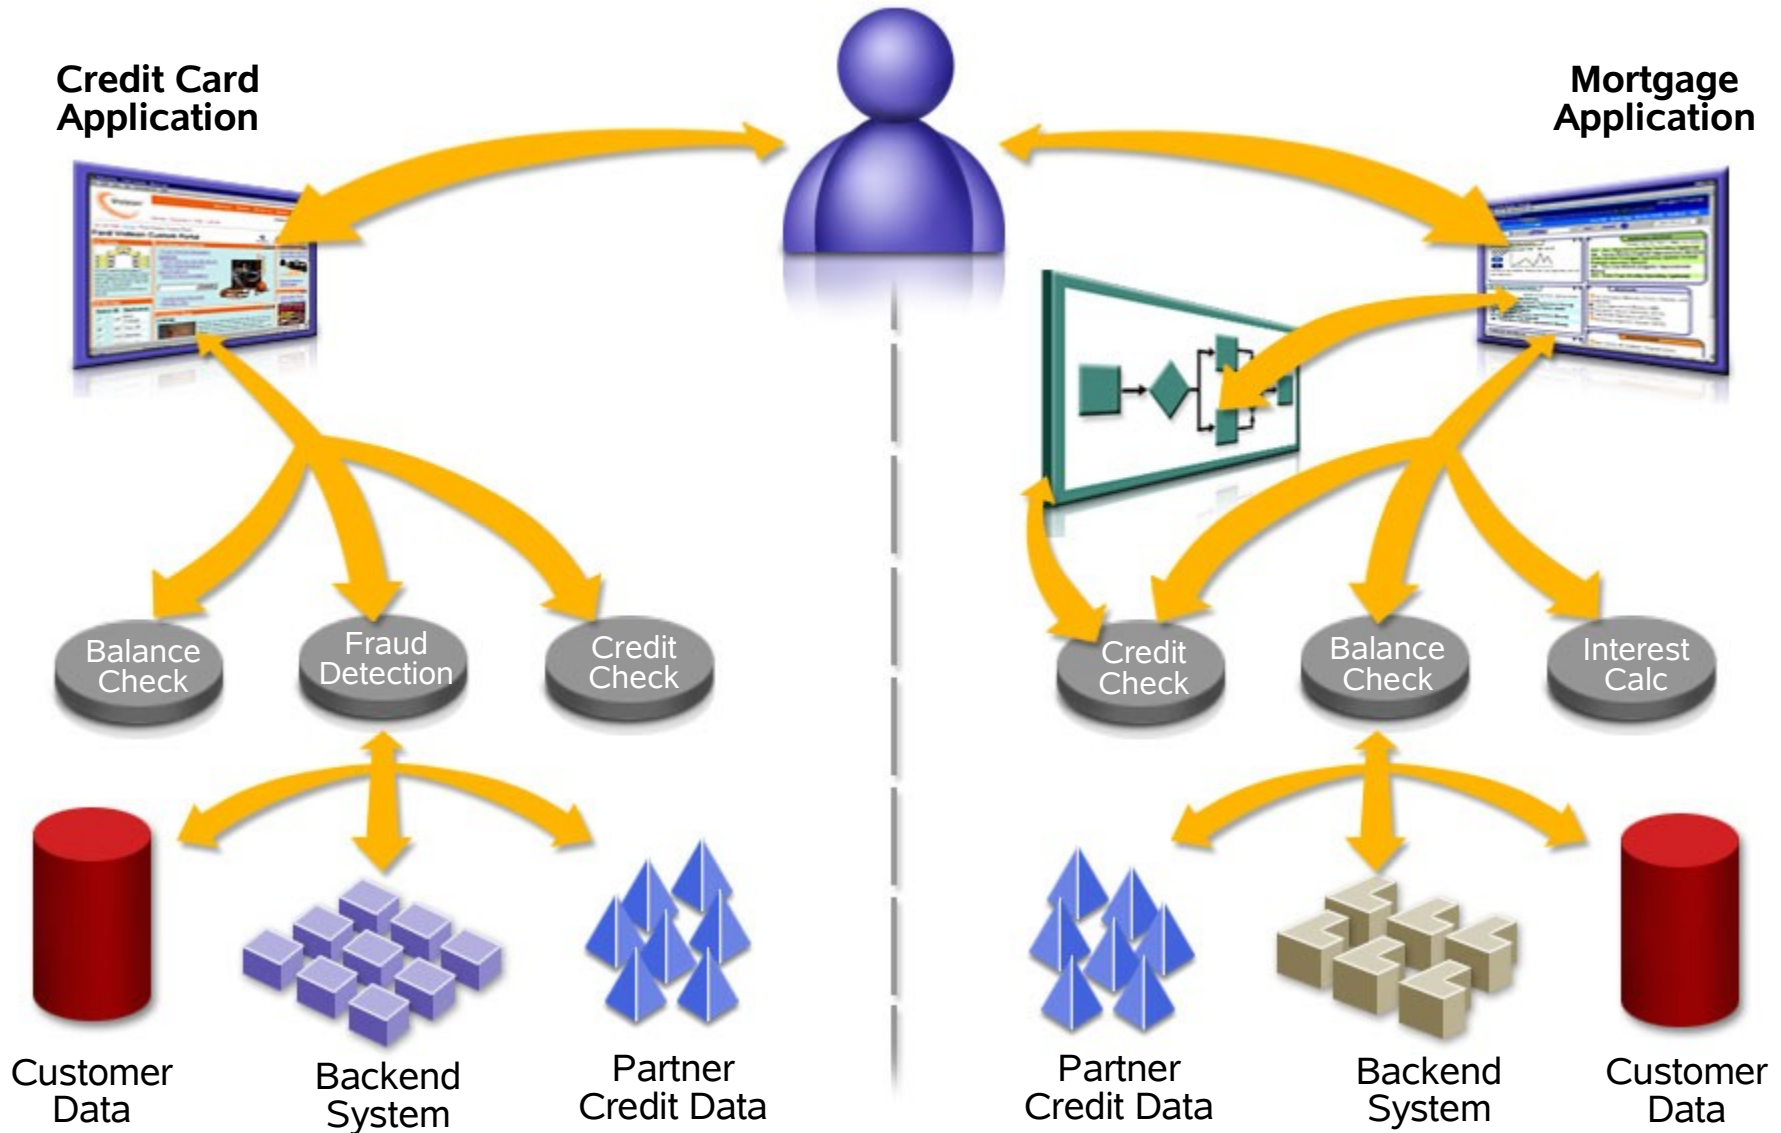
Credit Card Application

Mortgage Application

Balance Check

Fraud Detection

Credit Check

Credit Check

Balance Check

Interest Calc

Customer Data

Backend System

Partner Credit Data

Partner Credit Data

Backend System

Customer Data